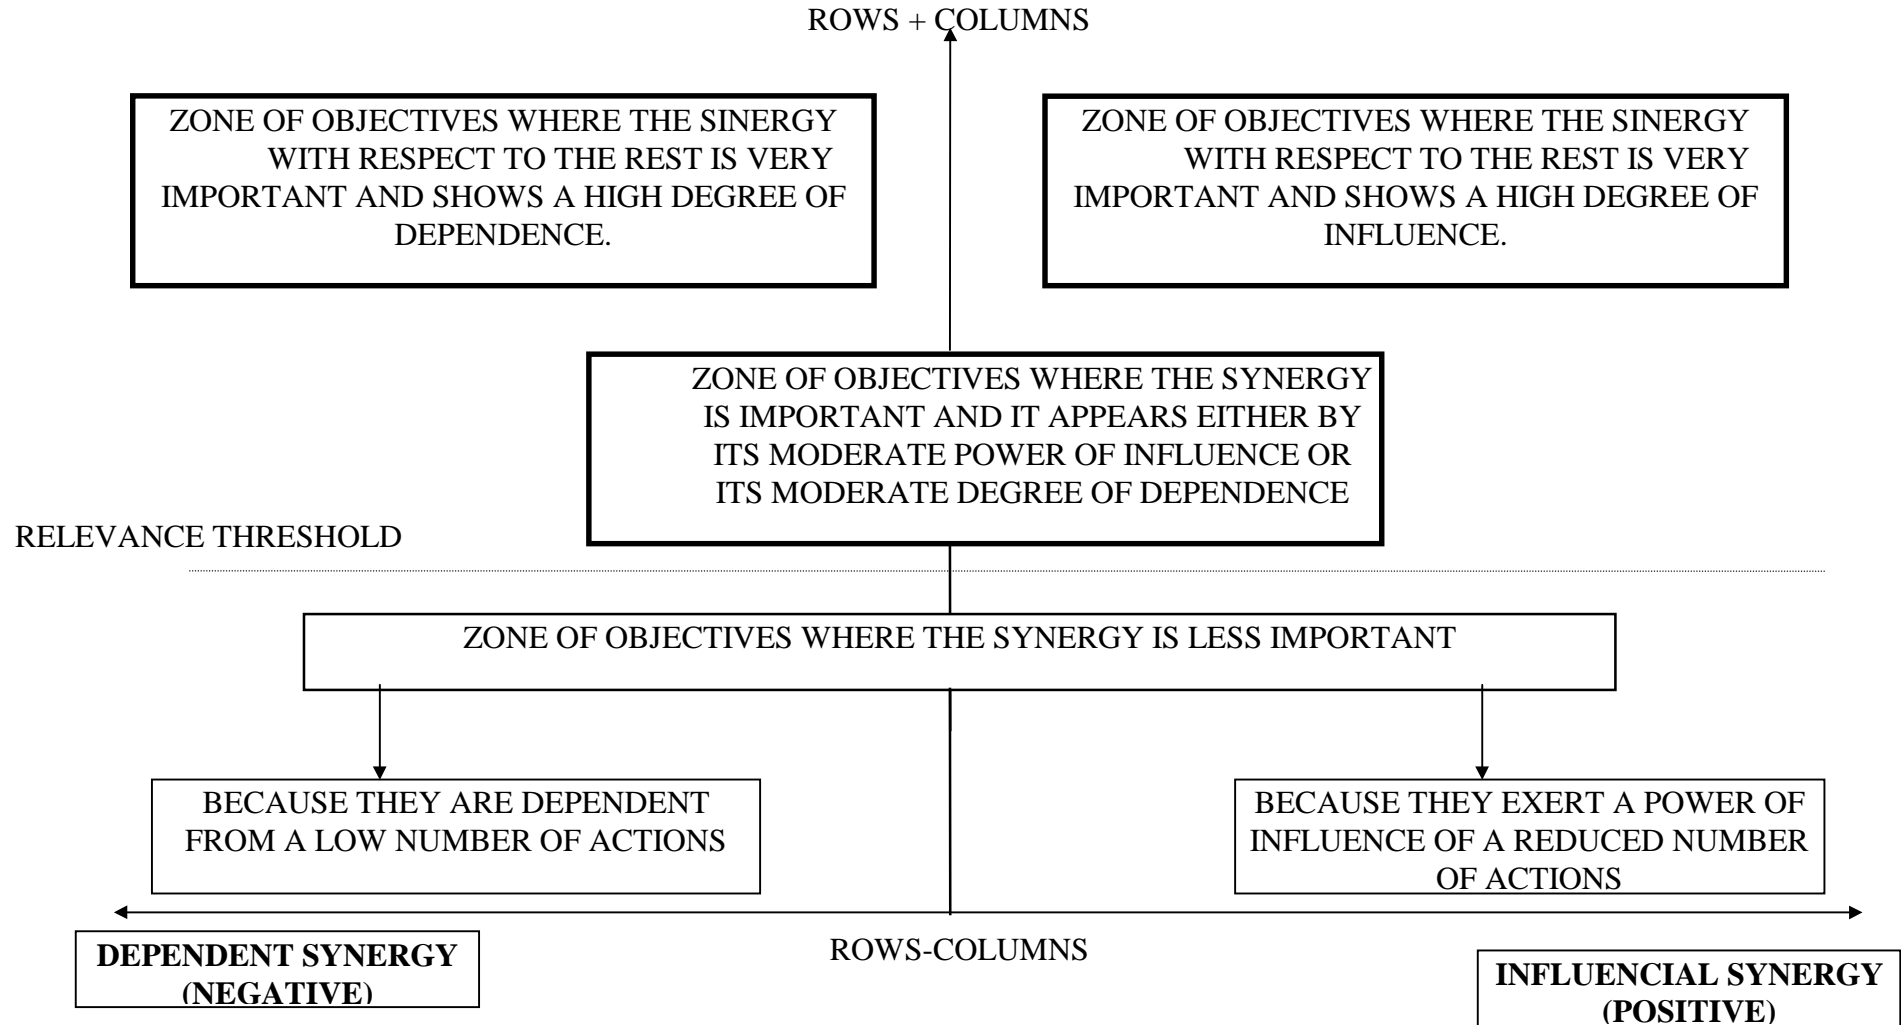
ROWS + COLUMNS

ZONE OF OBJECTIVES WHERE THE SINERGY WITH RESPECT TO THE REST IS VERY IMPORTANT AND SHOWS A HIGH DEGREE OF DEPENDENCE.

ZONE OF OBJECTIVES WHERE THE SINERGY WITH RESPECT TO THE REST IS VERY IMPORTANT AND SHOWS A HIGH DEGREE OF INFLUENCE.

ZONE OF OBJECTIVES WHERE THE SYNERGY IS IMPORTANT AND IT APPEARS EITHER BY ITS MODERATE POWER OF INFLUENCE OR ITS MODERATE DEGREE OF DEPENDENCE

RELEVANCE THRESHOLD

ZONE OF OBJECTIVES WHERE THE SYNERGY IS LESS IMPORTANT

BECAUSE THEY ARE DEPENDENT FROM A LOW NUMBER OF ACTIONS

BECAUSE THEY EXERT A POWER OF INFLUENCE OF A REDUCED NUMBER OF ACTIONS

DEPENDENT SYNERGY (NEGATIVE)

ROWS-COLUMNS

INFLUENCIAL SYNERGY (POSITIVE)